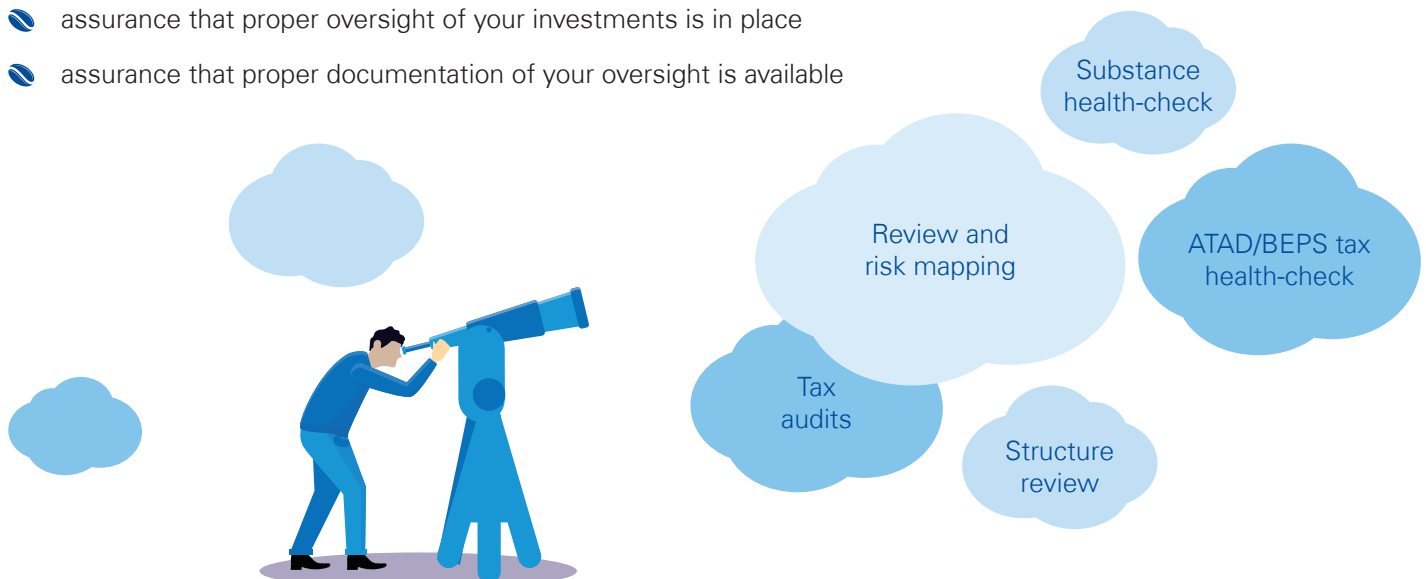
assurance that proper oversight of your investments is in place

assurance that proper documentation of your oversight is available

Substance health-check

Review and risk mapping

ATAD/BEPS tax health-check

Tax audits

Structure review